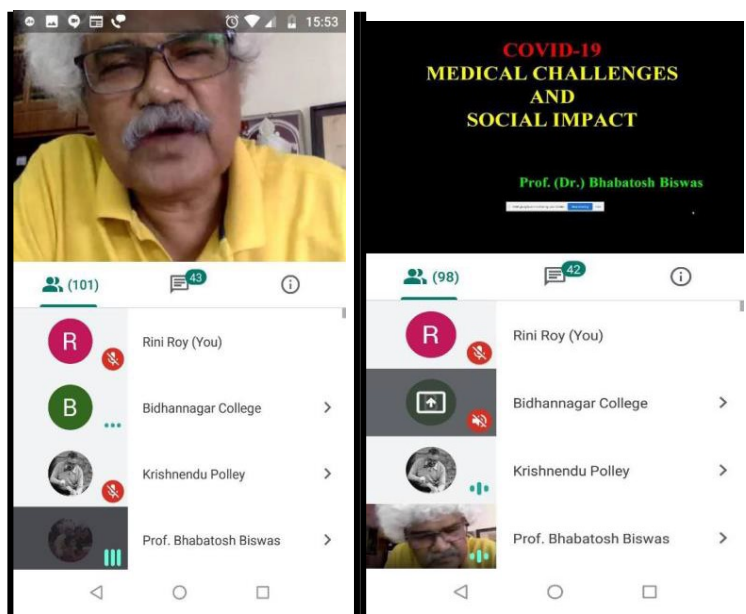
15:53

(101)

43

R Rini Roy (You)

B Bidhannagar College

Krishnendu Polley

Prof. Bhabatosh Biswas

COVID-19
MEDICAL CHALLENGES
AND
SOCIAL IMPACT

Prof. (Dr.) Bhabatosh Biswas

(98)

42

R Rini Roy (You)

Bidhannagar College

Krishnendu Polley

Prof. Bhabatosh Biswas